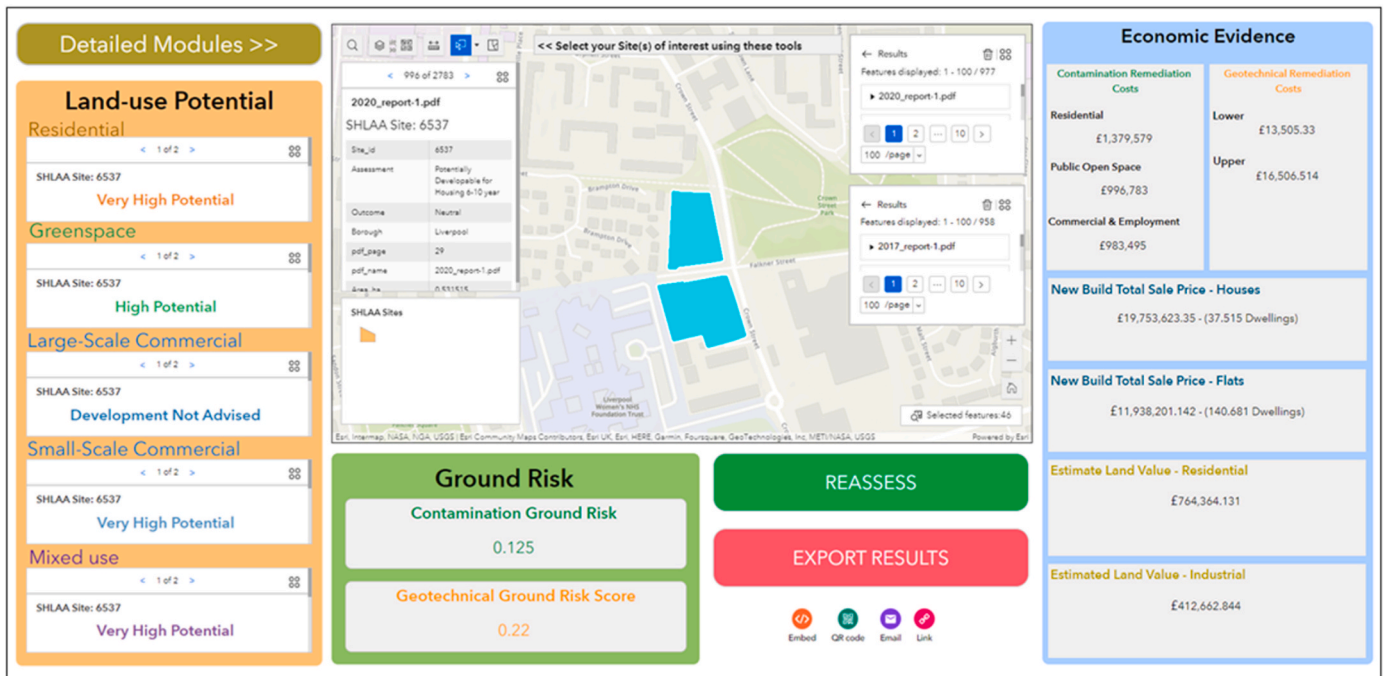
Detailed Modules >>

Land-use Potential

Residential
< 1 of 2 >
SHLAA Site: 6537
Very High Potential

Greenspace
< 1 of 2 >
SHLAA Site: 6537
High Potential

Large-Scale Commercial
< 1 of 2 >
SHLAA Site: 6537
Development Not Advised

Small-Scale Commercial
< 1 of 2 >
SHLAA Site: 6537
Very High Potential

Mixed use
< 1 of 2 >
SHLAA Site: 6537
Very High Potential

<< Select your Site(s) of interest using these tools

< 996 of 2783 >
2020_report-1.pdf
SHLAA Site: 6537

| Site_id | 6537 |
|---|---|
| Assessment | Potentially Developable for Housing 6-10 year |
| Outcome | Neutral |
| Borough | Liverpool |
| pdf_page | 29 |
| pdf_name | 2020_report-1.pdf |
| Area_ha | 0.531515 |

SHLAA Sites

← Results
Features displayed: 1 - 100 / 977
▸ 2020_report-1.pdf
< 1 2 ... 10 >
100 /page

← Results
Features displayed: 1 - 100 / 958
▸ 2017_report-1.pdf
< 1 2 ... 10 >
100 /page

Brampton Drive
Falkner Street
Crown Street
Crown Street Park
Liverpool Women's NHS Foundation Trust

Selected features:46

Esri, Intermap, NASA, NGA, USGS | Esri Community Maps Contributors, Esri UK, Esri, HERE, Garmin, Foursquare, GeoTechnologies, Inc, METI/NASA, USGS
Powered by Esri

Ground Risk
Contamination Ground Risk
0.125
Geotechnical Ground Risk Score
0.22

REASSESS
EXPORT RESULTS
Embed QR code Email Link

Economic Evidence

Contamination Remediation Costs
Residential
£1,379,579
Public Open Space
£996,783
Commercial & Employment
£983,495

Geotechnical Remediation Costs
Lower
£13,505.33
Upper
£16,506.514

New Build Total Sale Price - Houses
£19,753,623.35 - (37.515 Dwellings)

New Build Total Sale Price - Flats
£11,938,201.142 - (140.681 Dwellings)

Estimate Land Value - Residential
£764,364.131

Estimated Land Value - Industrial
£412,662.844